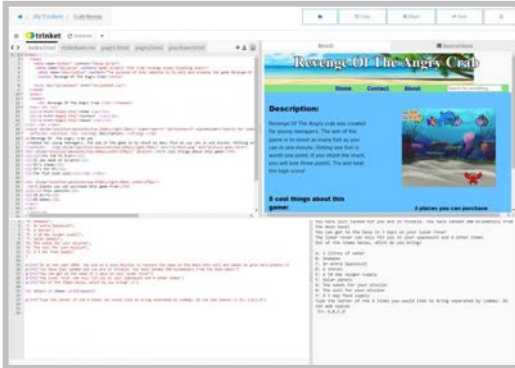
My Trinkets / Crab Revenge

trinket

index.html   style.css   page1.html   page2.html   purchase.html

Result   Instructions

Revenge Of The Angry Crab

Home   Contact   About

Description:

Revenge Of The Angry Crab was created for young teenagers. The aim of the game is to shoot as many fish as you can in one minute. Hitting one fish is worth one point. If you shoot the shark, you will lose three points. Try and beat the high score!

5 cool things about this game:

3 places you can purchase

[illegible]